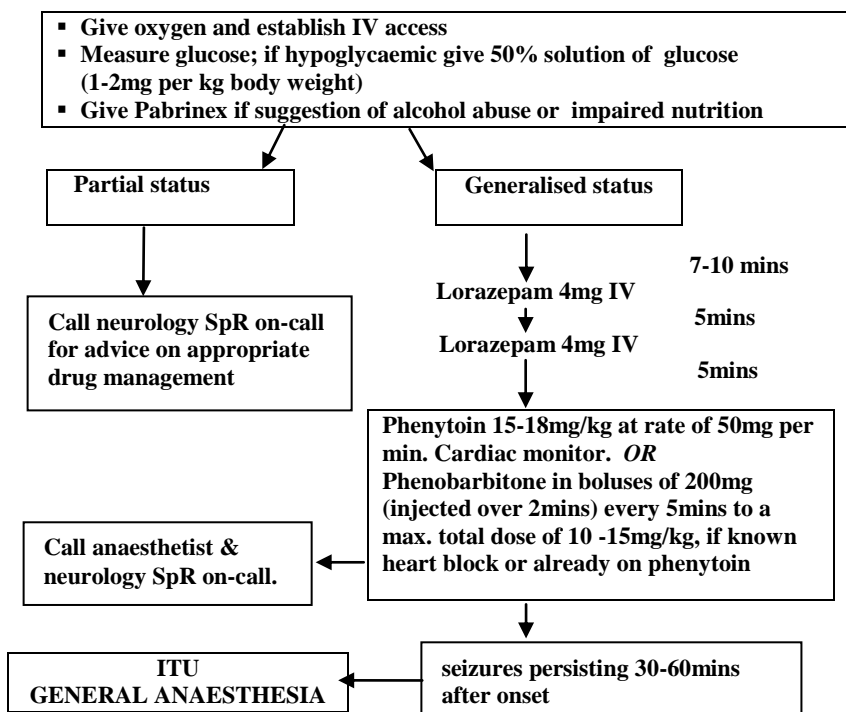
▪ Give oxygen and establish IV access
▪ Measure glucose; if hypoglycaemic give 50% solution of glucose (1-2mg per kg body weight)
▪ Give Pabrinex if suggestion of alcohol abuse or impaired nutrition

Partial status

Generalised status

Call neurology SpR on-call for advice on appropriate drug management

7-10 mins

Lorazepam 4mg IV

5mins

Lorazepam 4mg IV

5mins

Phenytoin 15-18mg/kg at rate of 50mg per min. Cardiac monitor. *OR* Phenobarbitone in boluses of 200mg (injected over 2mins) every 5mins to a max. total dose of 10 -15mg/kg, if known heart block or already on phenytoin

Call anaesthetist & neurology SpR on-call.

seizures persisting 30-60mins after onset

ITU
GENERAL ANAESTHESIA